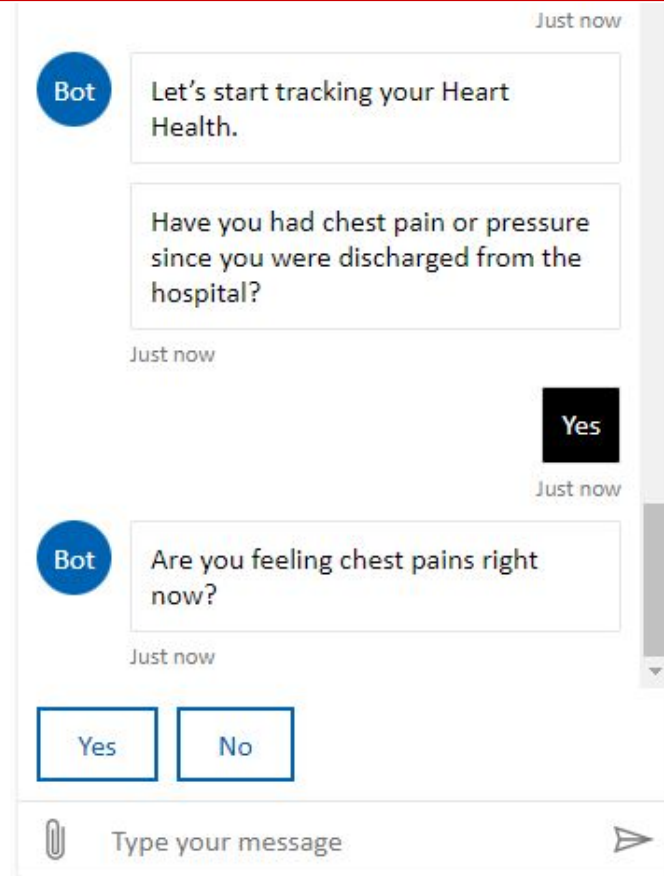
Just now

Bot

Let’s start tracking your Heart Health.

Have you had chest pain or pressure since you were discharged from the hospital?

Just now

Yes

Just now

Bot

Are you feeling chest pains right now?

Just now

Yes

No

Type your message